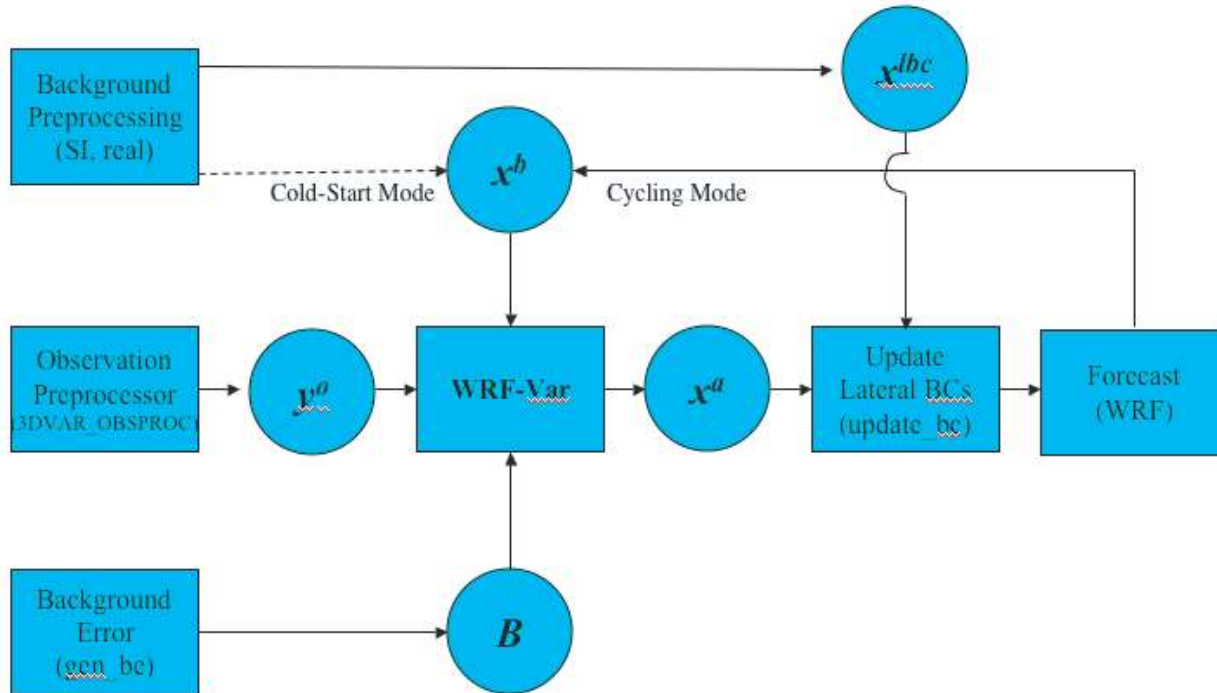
Background Preprocessing (SI, real)

$x^{lbc}$

$x^b$

Cold-Start Mode

Cycling Mode

Observation Preprocessor (3DVAR_OBSPROC)

$y^o$

WRF-Var

$x^a$

Update Lateral BCs (update_bc)

Forecast (WRF)

Background Error (gen_be)

$B$